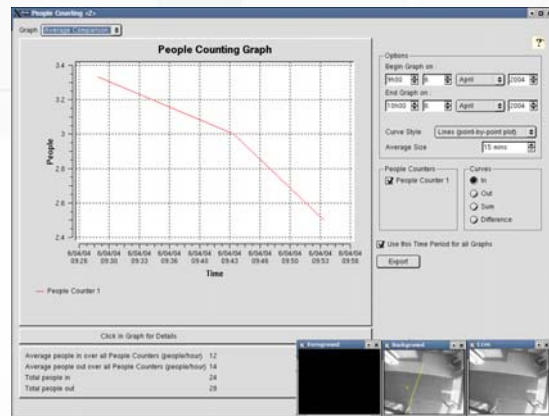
People Counting <2>

Graph: Average Comparison

?

People Counting Graph

3.4
3.2
3
2.8
2.6
2.4

People

6/04/04 09:26
6/04/04 09:30
6/04/04 09:33
6/04/04 09:36
6/04/04 09:40
6/04/04 09:43
6/04/04 09:46
6/04/04 09:50
6/04/04 09:53
6/04/04 09:56

Time

People Counter 1

Options
Begin Graph on :
9h00 | 6 | April | 2004
End Graph on :
10h00 | 6 | April | 2004

Curve Style: Lines (point-by-point plot)
Average Size: 15 mins

People Counters
People Counter 1

Curves
In
Out
Sum
Difference

Use this Time Period for all Graphs

Export

Click in Graph for Details

Average people in over all People Counters (people/hour) 12
Average people out over all People Counters (people/hour) 14
Total people in 24
Total people out 28

Foreground

Background

Live